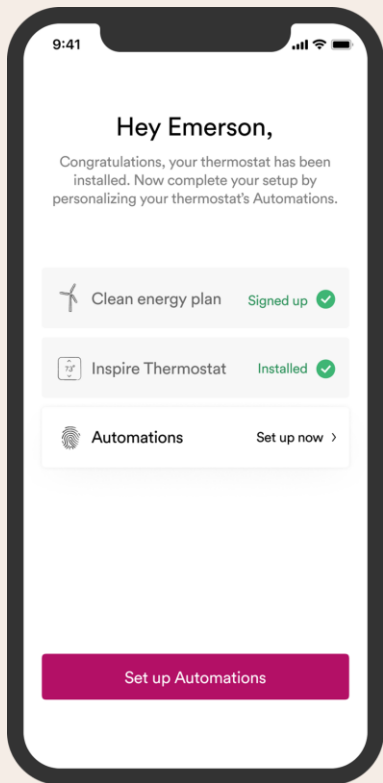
9:41

Hey Emerson,

Congratulations, your thermostat has been installed. Now complete your setup by personalizing your thermostat's Automations.

Clean energy plan Signed up

Inspire Thermostat Installed

Automations Set up now ›

Set up Automations